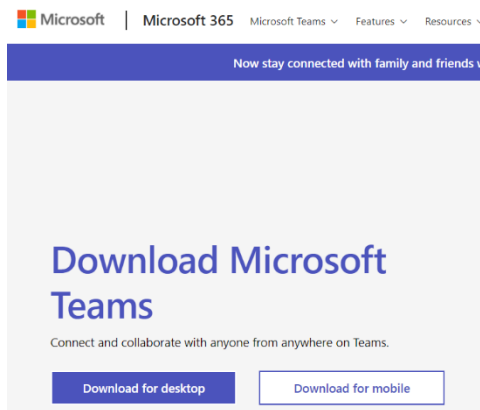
Microsoft | Microsoft 365 Microsoft Teams ⌵ Features ⌵ Resources ⌵

Now stay connected with family and friends w

Download Microsoft Teams

Connect and collaborate with anyone from anywhere on Teams.

Download for desktop

Download for mobile